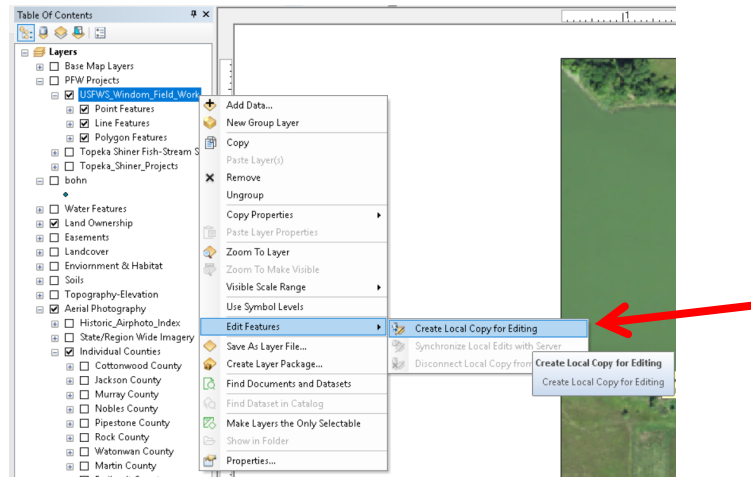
Table Of Contents

Layers
Base Map Layers
PFW Projects
USFWS_Windom_Field_Work
Point Features
Line Features
Polygon Features
Topeka Shiner Fish-Stream S
Topeka_Shiner_Projects
bohn
Water Features
Land Ownership
Easements
Landcover
Enviornment & Habitat
Soils
Topography-Elevation
Aerial Photography
Historic_Airphoto_Index
State/Region Wide Imagery
Individual Counties
Cottonwood County
Jackson County
Murray County
Nobles County
Pipestone County
Rock County
Watonwan County
Martin County

Add Data...
New Group Layer
Copy
Paste Layer(s)
Remove
Ungroup
Copy Properties
Paste Layer Properties
Zoom To Layer
Zoom To Make Visible
Visible Scale Range
Use Symbol Levels
Edit Features
Save As Layer File...
Create Layer Package...
Find Documents and Datasets
Find Dataset in Catalog
Make Layers the Only Selectable
Show in Folder
Properties...

Create Local Copy for Editing
Synchronize Local Edits with Server
Disconnect Local Copy from

Create Local Copy for Editing
Create Local Copy for Editing